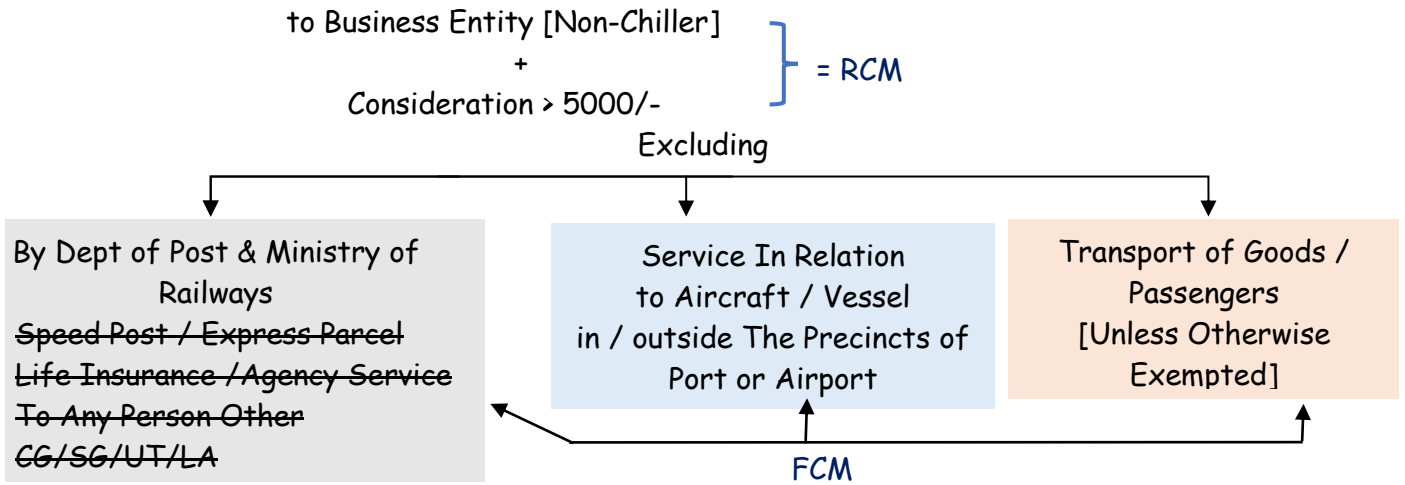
to Business Entity [Non-Chiller]
+
Consideration > 5000/-

= RCM

Excluding

By Dept of Post & Ministry of Railways
~~Speed Post / Express Parcel~~
~~Life Insurance /Agency Service~~
~~To Any Person Other~~
~~CG/SG/UT/LA~~

Service In Relation to Aircraft / Vessel in / outside The Precincts of Port or Airport

Transport of Goods / Passengers [Unless Otherwise Exempted]

FCM